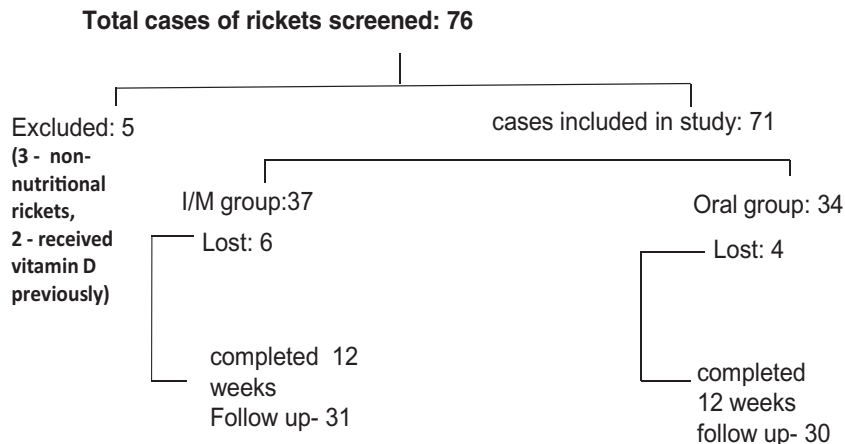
**Total cases of rickets screened: 76**

Excluded: 5
**(3 - non-nutritional rickets, 2 - received vitamin D previously)**

cases included in study: 71

I/M group:37

Lost: 6

completed 12 weeks Follow up- 31

Oral group: 34

Lost: 4

completed 12 weeks follow up- 30